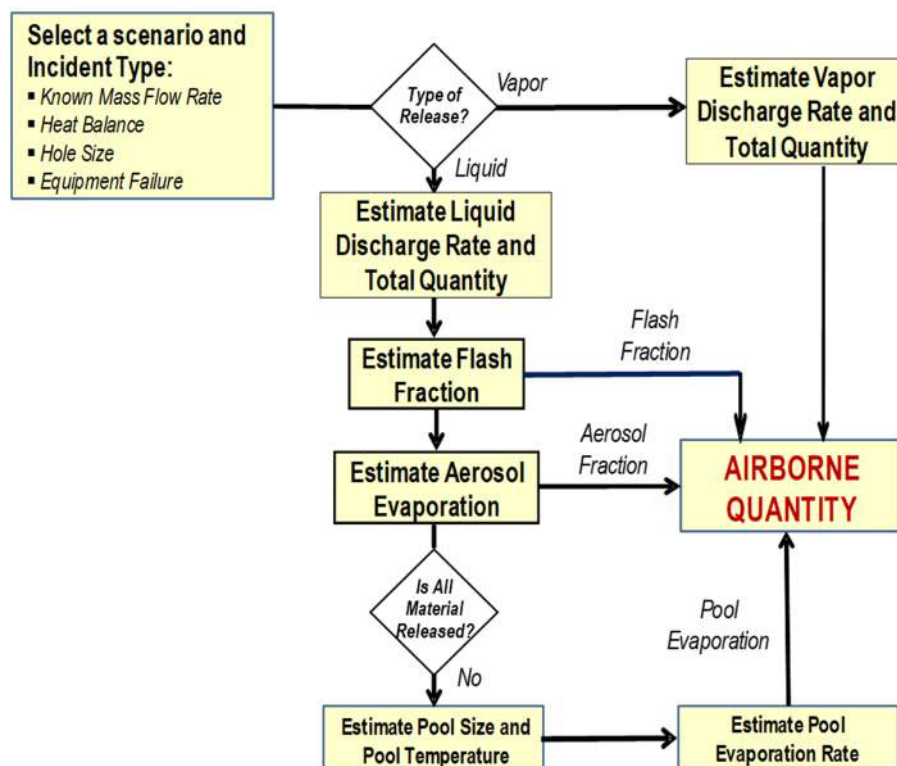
Select a scenario and Incident Type:
- Known Mass Flow Rate
- Heat Balance
- Hole Size
- Equipment Failure

Type of Release?

Vapor

Estimate Vapor Discharge Rate and Total Quantity

Liquid

Estimate Liquid Discharge Rate and Total Quantity

Estimate Flash Fraction

Flash Fraction

Estimate Aerosol Evaporation

Aerosol Fraction

AIRBORNE QUANTITY

Is All Material Released?

No

Pool Evaporation

Estimate Pool Size and Pool Temperature

Estimate Pool Evaporation Rate